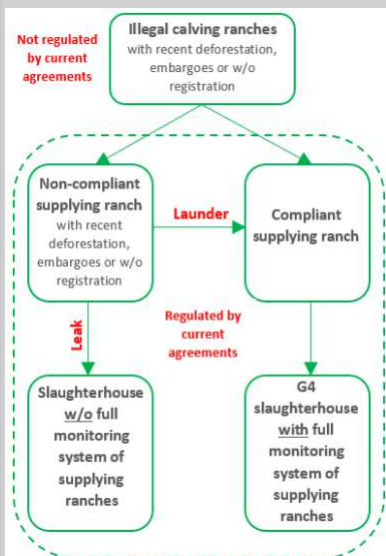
Not regulated by current agreements

Illegal calving ranches with recent deforestation, embargoes or w/o registration

Non-compliant supplying ranch with recent deforestation, embargoes or w/o registration

Launder

Compliant supplying ranch

Leak

Regulated by current agreements

Slaughterhouse w/o full monitoring system of supplying ranches

G4 slaughterhouse with full monitoring system of supplying ranches